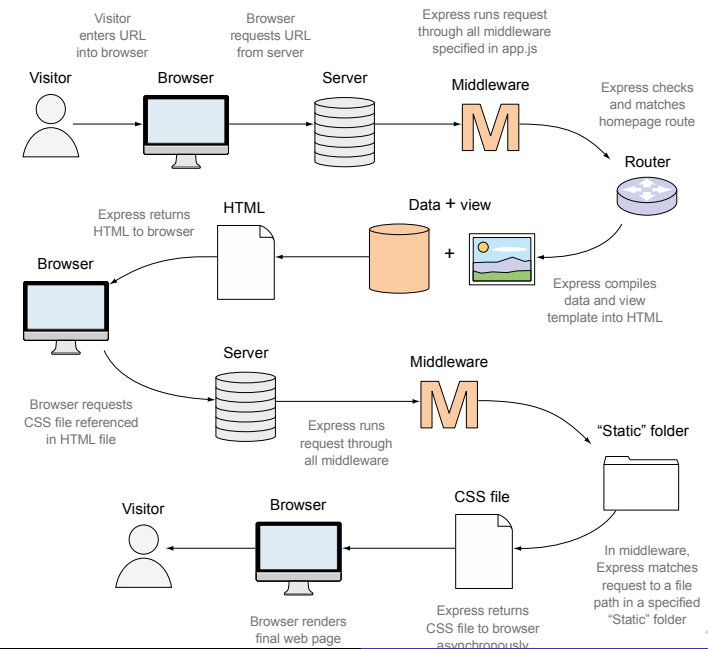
Visitor enters URL into browser

Browser requests URL from server

Express runs request through all middleware specified in app.js

Visitor

Browser

Server

Middleware

M

Express checks and matches homepage route

Router

Express returns HTML to browser

HTML

Data + view

+

Browser

Express compiles data and view template into HTML

Server

Middleware

M

Browser requests CSS file referenced in HTML file

Express runs request through all middleware

"Static" folder

Visitor

Browser

CSS file

In middleware, Express matches request to a file path in a specified "Static" folder

Browser renders final web page

Express returns CSS file to browser asynchronously